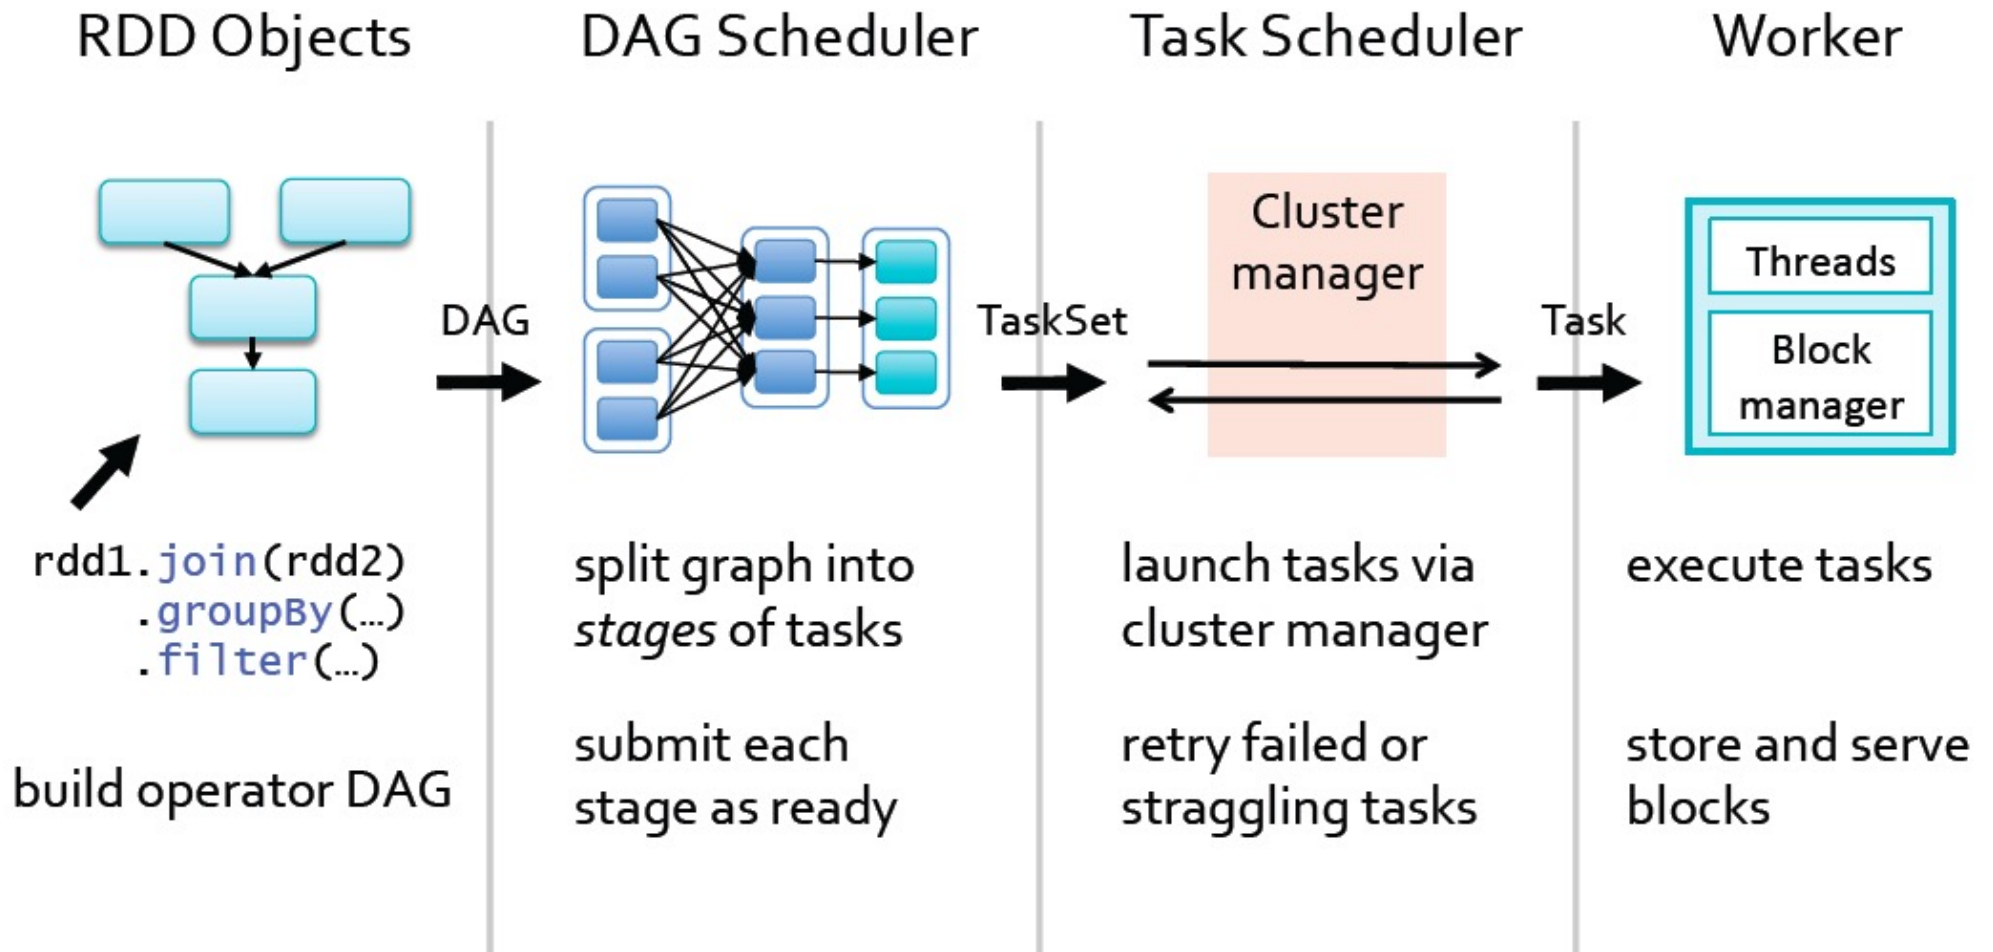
RDD Objects

rdd1.join(rdd2)
.groupBy(…)
.filter(…)

build operator DAG

DAG

DAG Scheduler

split graph into *stages* of tasks

submit each stage as ready

TaskSet

Task Scheduler

Cluster manager

launch tasks via cluster manager

retry failed or straggling tasks

Task

Worker

Threads

Block manager

execute tasks

store and serve blocks